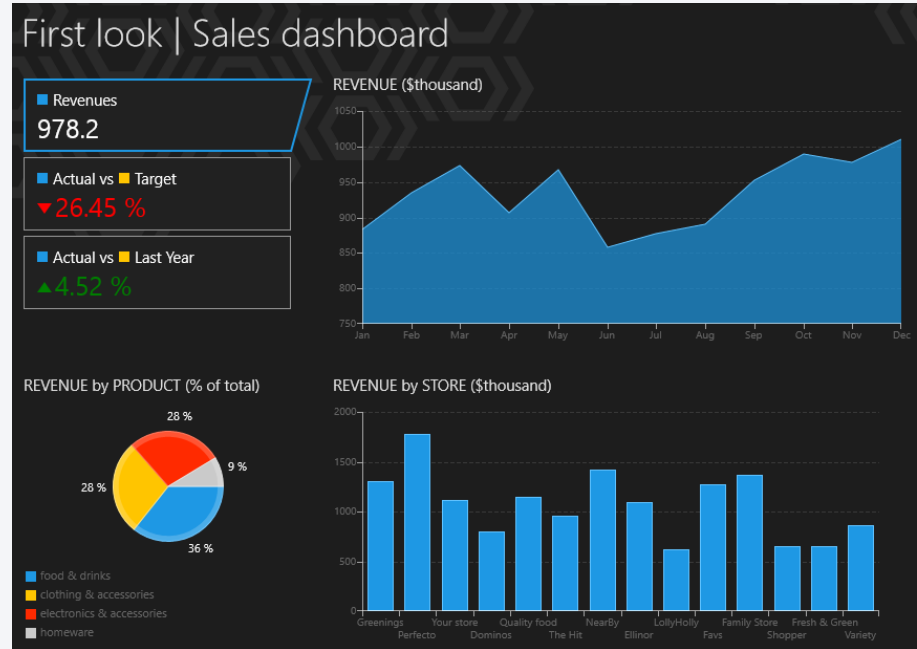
First look | Sales dashboard

Revenues
978.2

Actual vs Target
▼26.45 %

Actual vs Last Year
▲4.52 %

REVENUE ($thousand)

1050
1000
950
900
850
800
750
Jan Feb Mar Apr May Jun Jul Aug Sep Oct Nov Dec

REVENUE by PRODUCT (% of total)

28 %
9 %
28 %
36 %

food & drinks
clothing & accessories
electronics & accessories
homeware

REVENUE by STORE ($thousand)

2000
1500
1000
500
0
Greenings Perfecto Your store Dominos Quality food The Hit NearBy Ellinor LollyHolly Favs Family Store Shopper Fresh & Green Variety